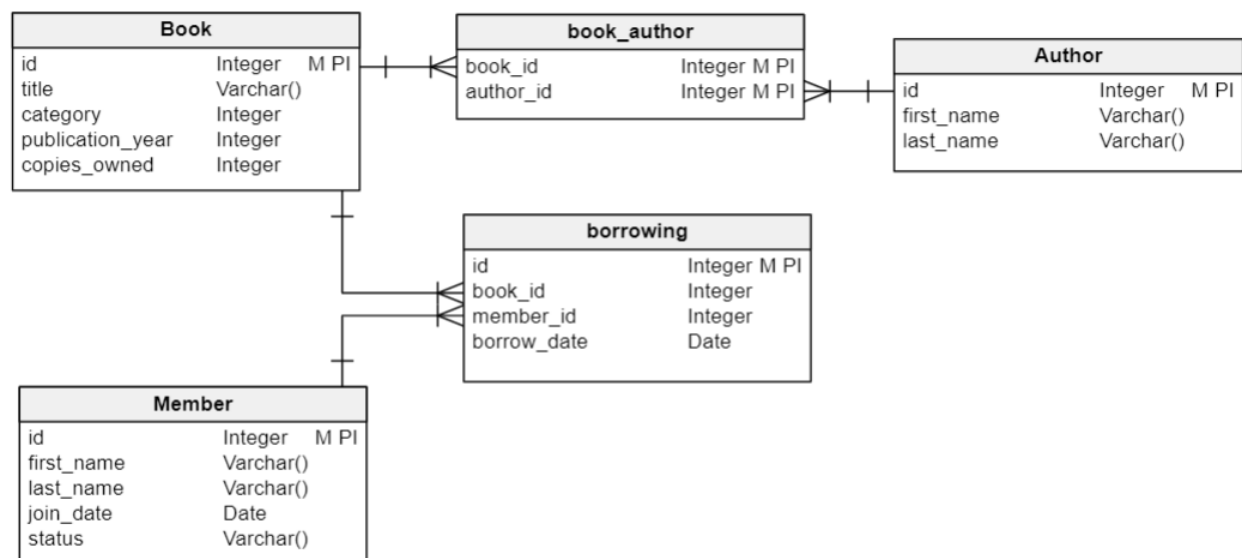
Book

| id | Integer | M PI |
|---|---|---|
| title | Varchar() | |
| category | Integer | |
| publication_year | Integer | |
| copies_owned | Integer | |

book_author

| book_id | Integer M PI |
|---|---|
| author_id | Integer M PI |

Author

| id | Integer | M PI |
|---|---|---|
| first_name | Varchar() | |
| last_name | Varchar() | |

borrowing

| id | Integer M PI |
|---|---|
| book_id | Integer |
| member_id | Integer |
| borrow_date | Date |

Member

| id | Integer | M PI |
|---|---|---|
| first_name | Varchar() | |
| last_name | Varchar() | |
| join_date | Date | |
| status | Varchar() | |